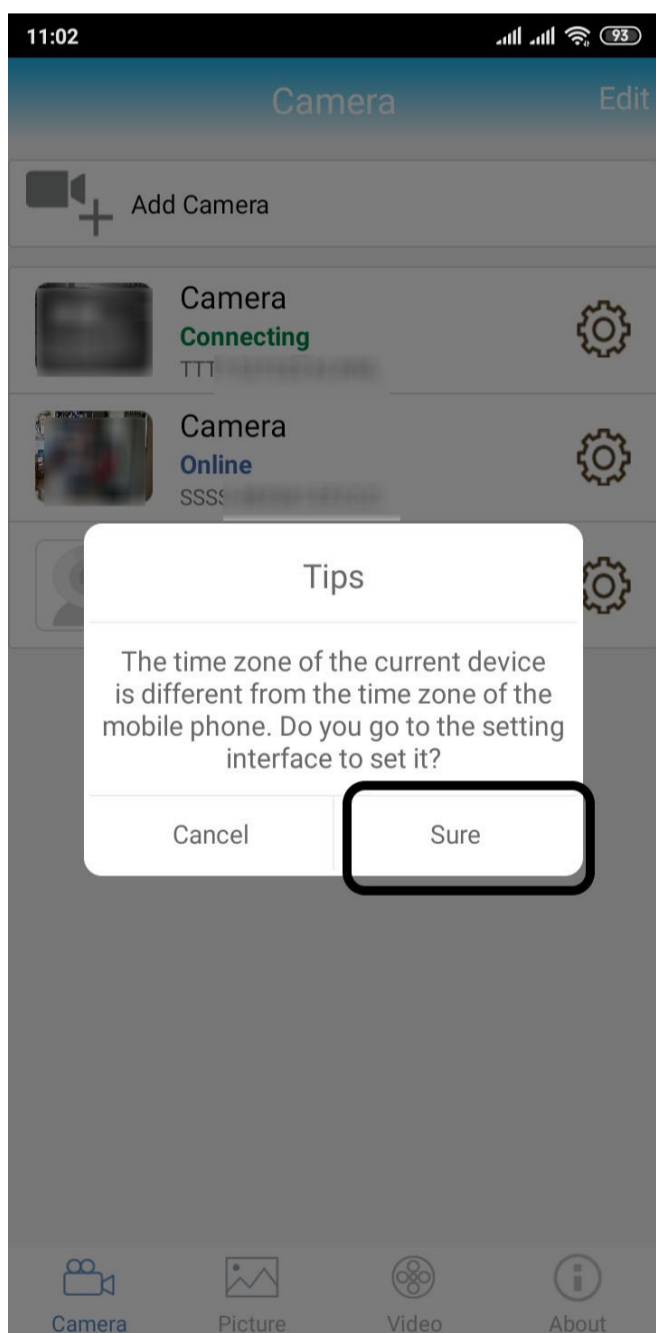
11:02

93

Camera

Edit

Add Camera

Camera
Connecting
TTT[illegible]

Camera
Online
SSSS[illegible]

Tips

The time zone of the current device is different from the time zone of the mobile phone. Do you go to the setting interface to set it?

Cancel

Sure

Camera

Picture

Video

About